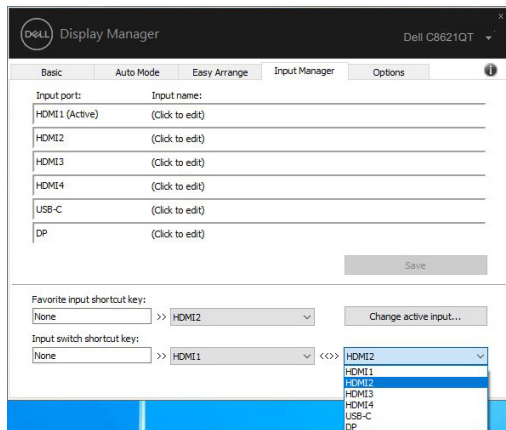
DELL Display Manager

Dell C8621QT

Basic | Auto Mode | Easy Arrange | Input Manager | Options

| Input port: | Input name: |
|---|---|
| HDMI1 (Active) | (Click to edit) |
| HDMI2 | (Click to edit) |
| HDMI3 | (Click to edit) |
| HDMI4 | (Click to edit) |
| USB-C | (Click to edit) |
| DP | (Click to edit) |

Save

Favorite input shortcut key:
None >> HDMI2
Change active input...

Input switch shortcut key:
None >> HDMI1 <<>> HDMI2

HDMI1
HDMI2
HDMI3
HDMI4
USB-C
DP